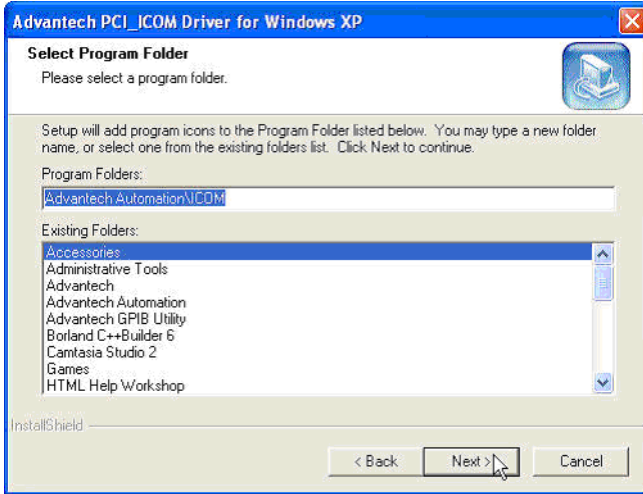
Advantech PCI_ICOM Driver for Windows XP

Select Program Folder
Please select a program folder.

Setup will add program icons to the Program Folder listed below. You may type a new folder name, or select one from the existing folders list. Click Next to continue.

Program Folders:
Advantech Automation\ICOM

Existing Folders:
Accessories
Administrative Tools
Advantech
Advantech Automation
Advantech GPIB Utility
Borland C++Builder 6
Camtasia Studio 2
Games
HTML Help Workshop

InstallShield

< Back
Next >
Cancel